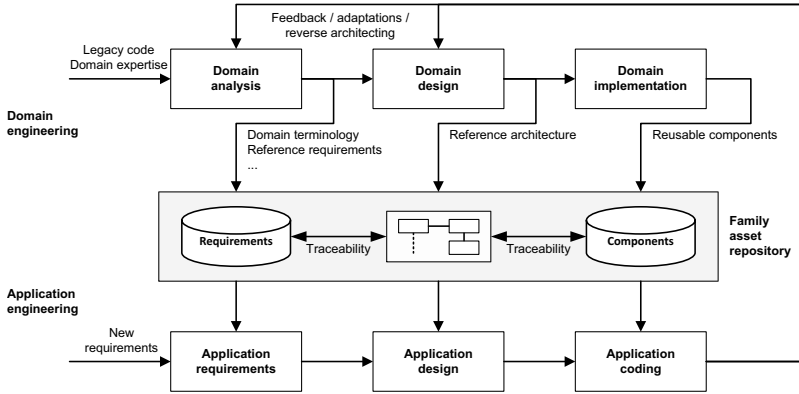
Feedback / adaptations / reverse architecting

Legacy code
Domain expertise

Domain analysis

Domain design

Domain implementation

Domain engineering

Domain terminology
Reference requirements
...

Reference architecture

Reusable components

Requirements

Traceability

Traceability

Components

Family asset repository

Application engineering

New requirements

Application requirements

Application design

Application coding